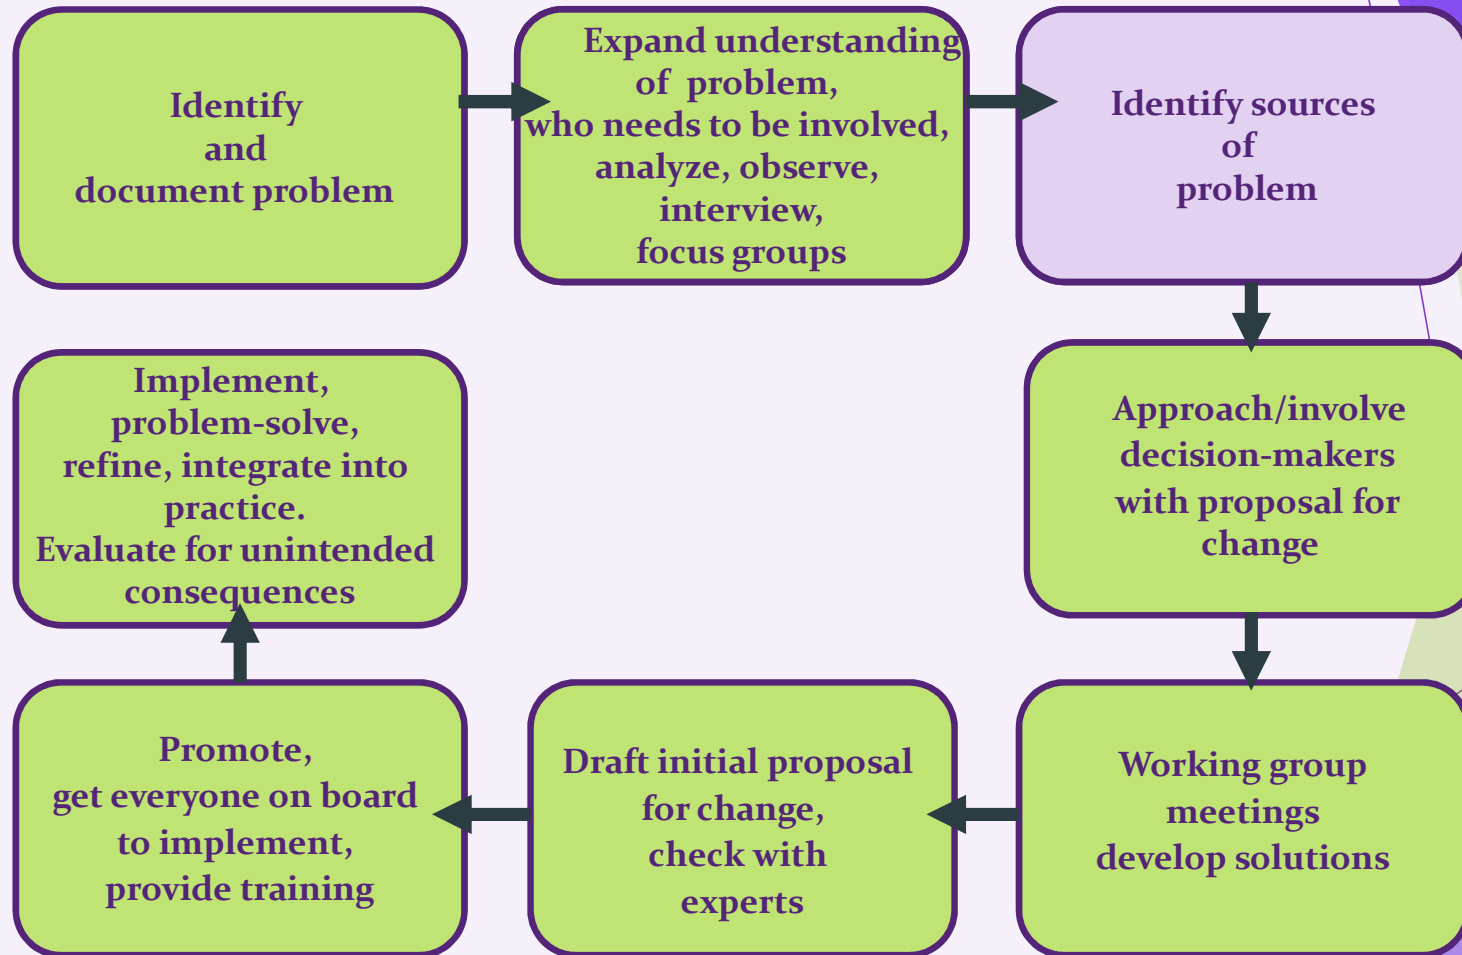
Identify and document problem

Expand understanding of problem, who needs to be involved, analyze, observe, interview, focus groups

Identify sources of problem

Approach/involve decision-makers with proposal for change

Working group meetings develop solutions

Draft initial proposal for change, check with experts

Promote, get everyone on board to implement, provide training

Implement, problem-solve, refine, integrate into practice. Evaluate for unintended consequences